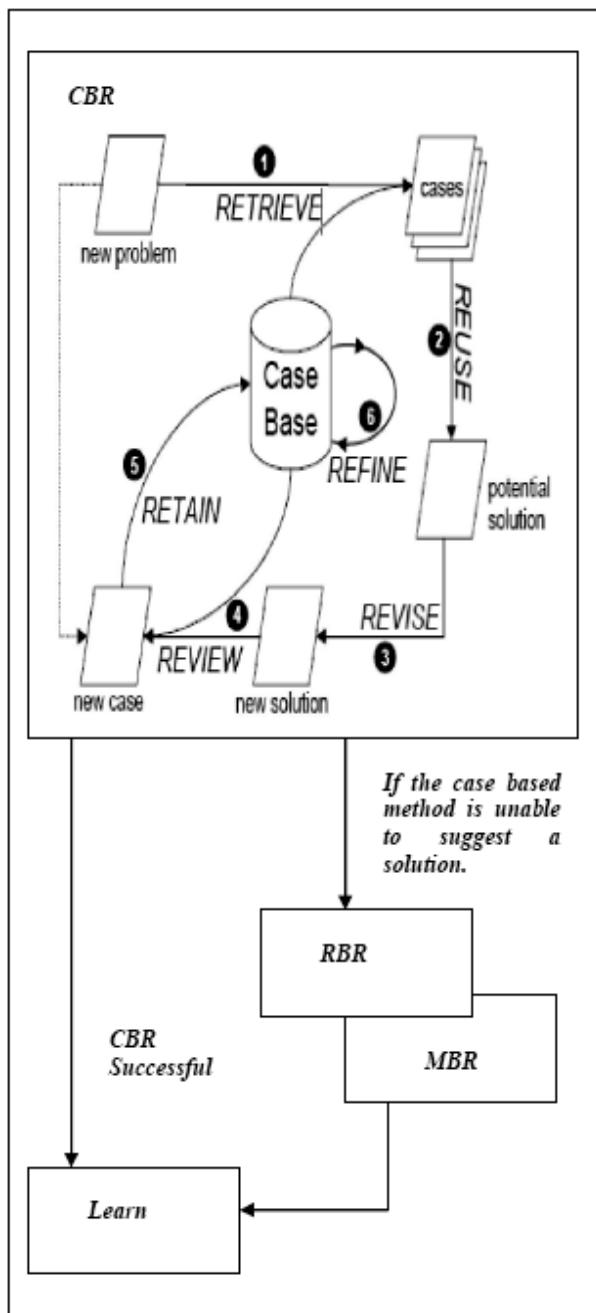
CBR

1
RETRIEVE

new problem

cases

2
REUSE

Case Base

6
REFINE

5
RETAIN

potential solution

REVISE
3

4
REVIEW

new case

new solution

If the case based method is unable to suggest a solution.

RBR

MBR

CBR Successful

Learn